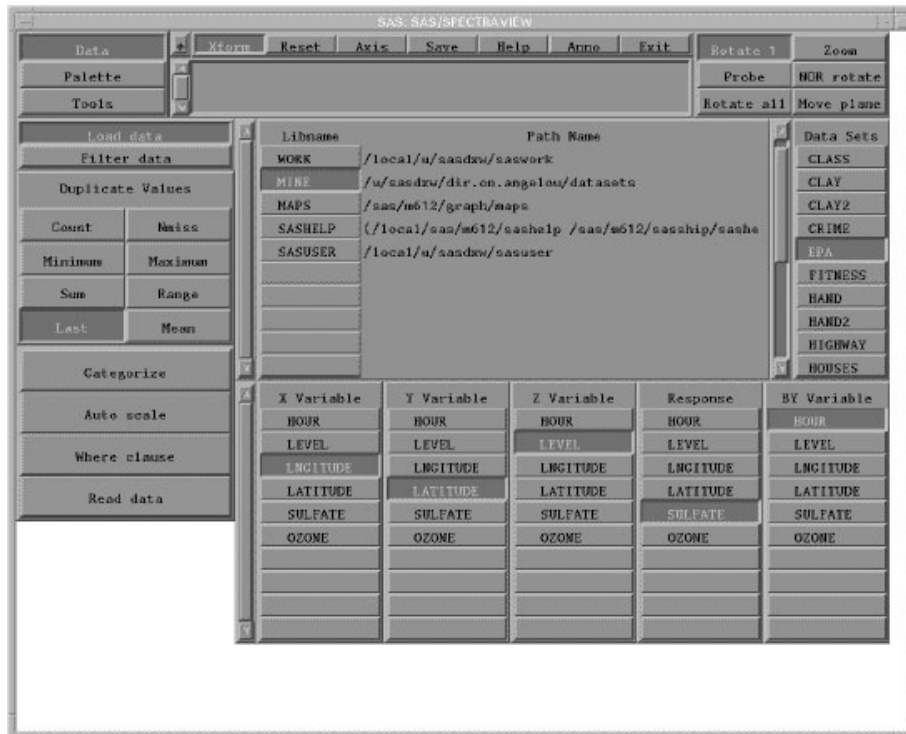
SAS: SAS/SPECTRAVIEW

Data
Palette
Tools

Xform Reset Axis Save Help Anno Exit

Rotate 1 Zoom
Probe NOR rotate
Rotate all Move plane

Load data
Filter data
Duplicate Values

| Count | Nmiss |
|---|---|
| Minimum | Maximum |
| Sum | Range |
| Last | Mean |

Categorize
Auto scale
Where clause
Read data

| Libname | Path Name |
|---|---|
| WORK | /local/u/sasdzw/saswork |
| MINE | /u/sasdzw/dir.on.angelou/datasets |
| MAPS | /sas/m612/graph/maps |
| SASHELP | (/local/sas/m612/sashelp /sas/m612/sasship/sashe |
| SASUSER | /local/u/sasdzw/sasuser |

Data Sets
CLASS
CLAY
CLAY2
CRIME
EPA
FITNESS
HAND
HAND2
HIGHWAY
HOUSES

| X Variable | Y Variable | Z Variable | Response | BY Variable |
|---|---|---|---|---|
| HOUR | HOUR | HOUR | HOUR | HOUR |
| LEVEL | LEVEL | LEVEL | LEVEL | LEVEL |
| LNGITUDE | LNGITUDE | LNGITUDE | LNGITUDE | LNGITUDE |
| LATITUDE | LATITUDE | LATITUDE | LATITUDE | LATITUDE |
| SULFATE | SULFATE | SULFATE | SULFATE | SULFATE |
| OZONE | OZONE | OZONE | OZONE | OZONE |